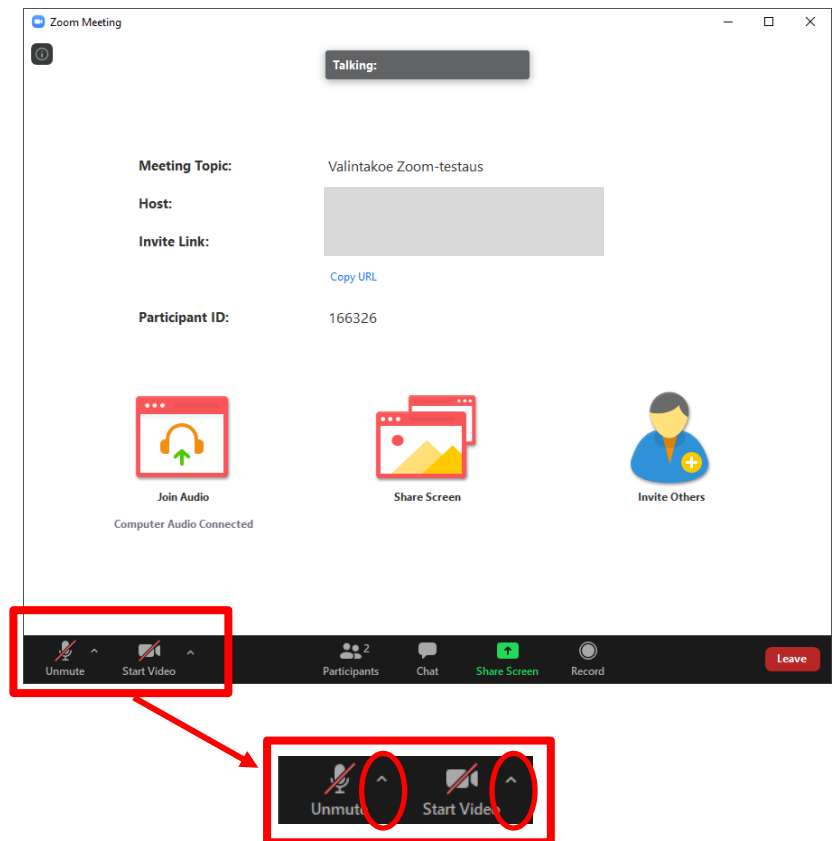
Zoom Meeting

Talking:

Meeting Topic: Valintakoe Zoom-testaus

Host:

Invite Link:

Copy URL

Participant ID: 166326

Join Audio

Computer Audio Connected

Share Screen

Invite Others

Unmute

Start Video

2

Participants

Chat

Share Screen

Record

Leave

Unmute

Start Video